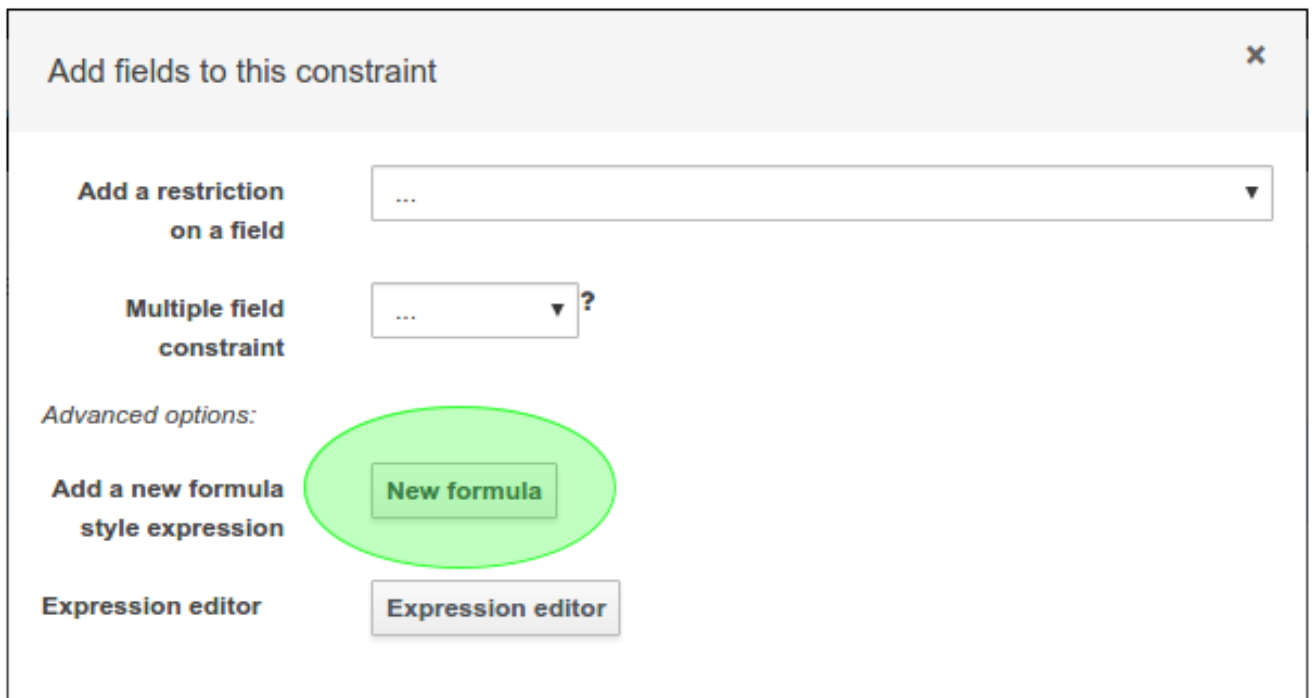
Add fields to this constraint

×

Add a restriction on a field

...

Multiple field constraint

...

?

Advanced options:

Add a new formula style expression

New formula

Expression editor

Expression editor